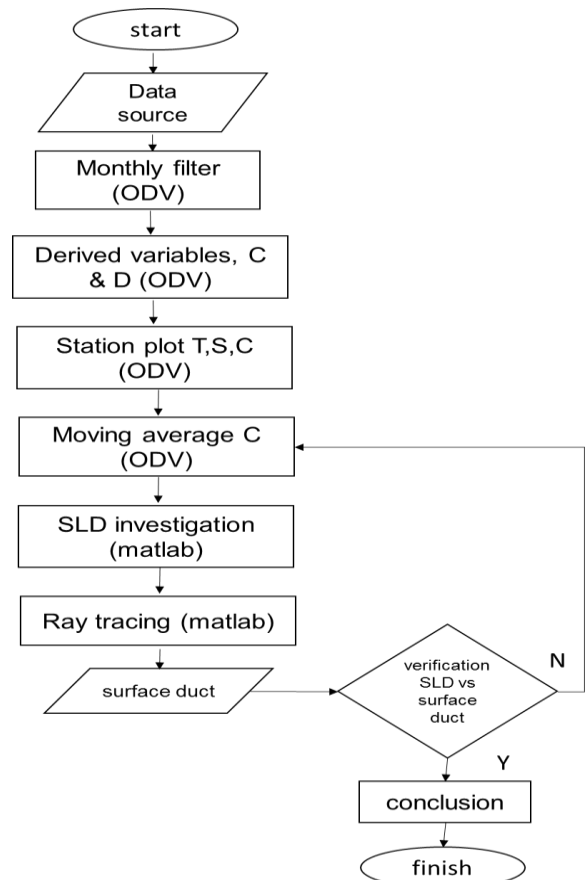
start

Data source

Monthly filter (ODV)

Derived variables, C & D (ODV)

Station plot T,S,C (ODV)

Moving average C (ODV)

SLD investigation (matlab)

Ray tracing (matlab)

surface duct

verification SLD vs surface duct

N

Y

conclusion

finish